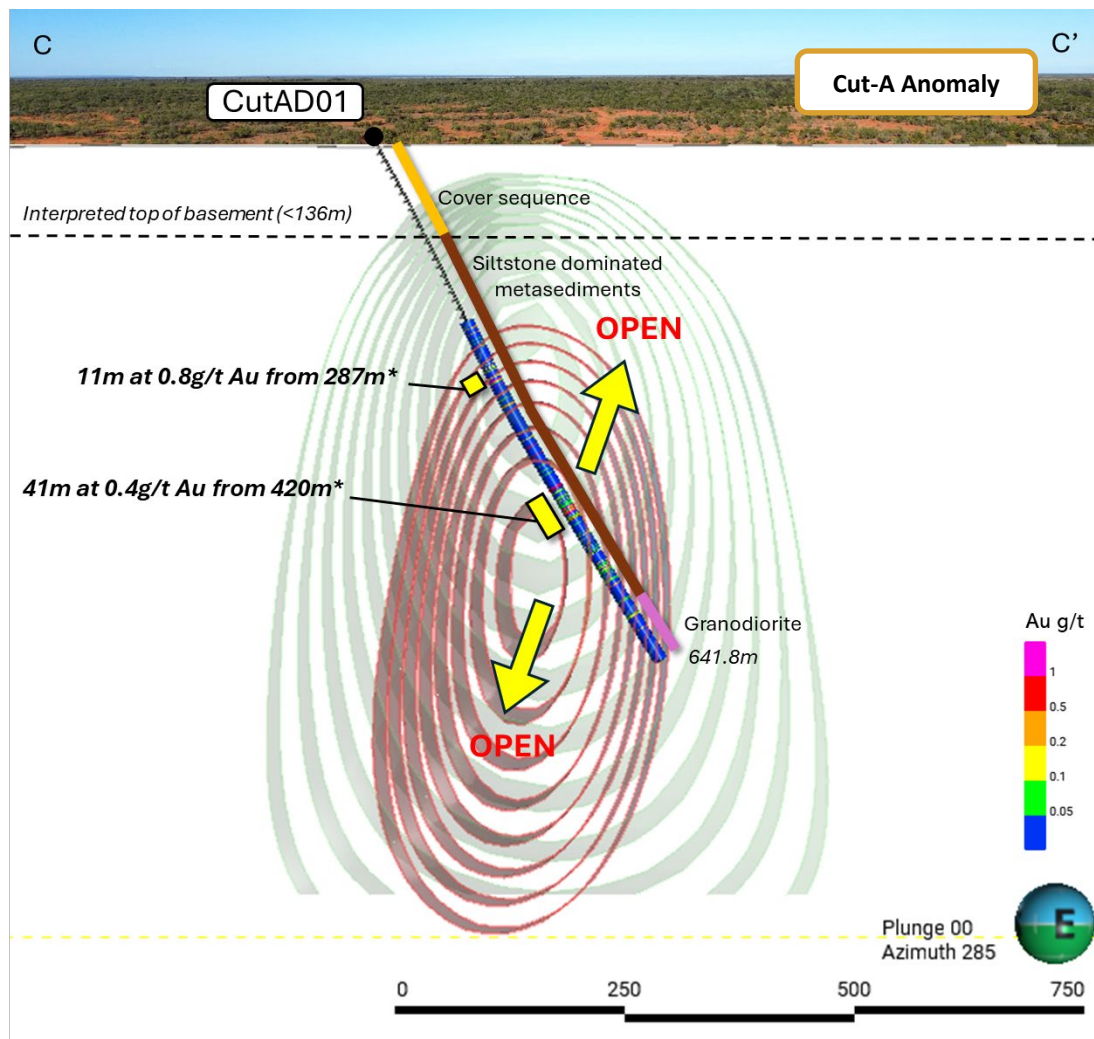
C

C’

Cut-A Anomaly

CutAD01

Cover sequence

Interpreted top of basement (<136m)

Siltstone dominated metasediments

OPEN

11m at 0.8g/t Au from 287m*

41m at 0.4g/t Au from 420m*

Granodiorite

641.8m

OPEN

Au g/t

1

0.5

0.2

0.1

0.05

Plunge 00
Azimuth 285

E

0

250

500

750